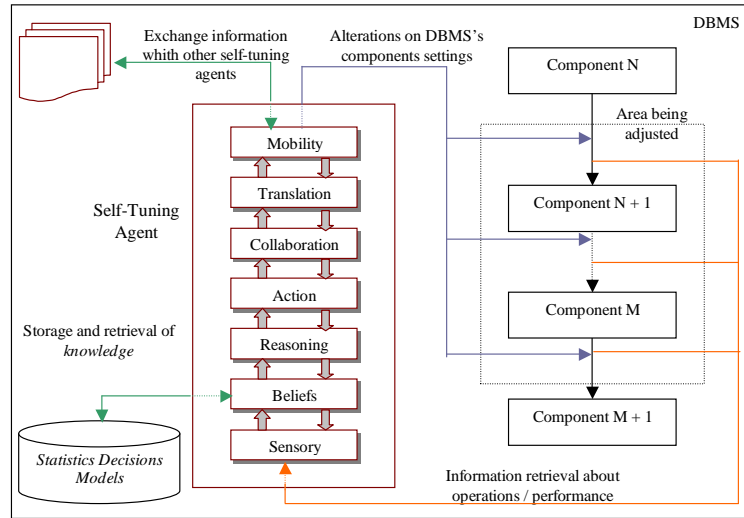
DBMS

Exchange information whith other self-tuning agents

Alterations on DBMS's components settings

Component N

Area being adjusted

Self-Tuning Agent

Mobility

Translation

Collaboration

Action

Reasoning

Beliefs

Sensory

Component N + 1

Component M

Component M + 1

Storage and retrieval of *knowledge*

Statistics Decisions Models

Information retrieval about operations / performance